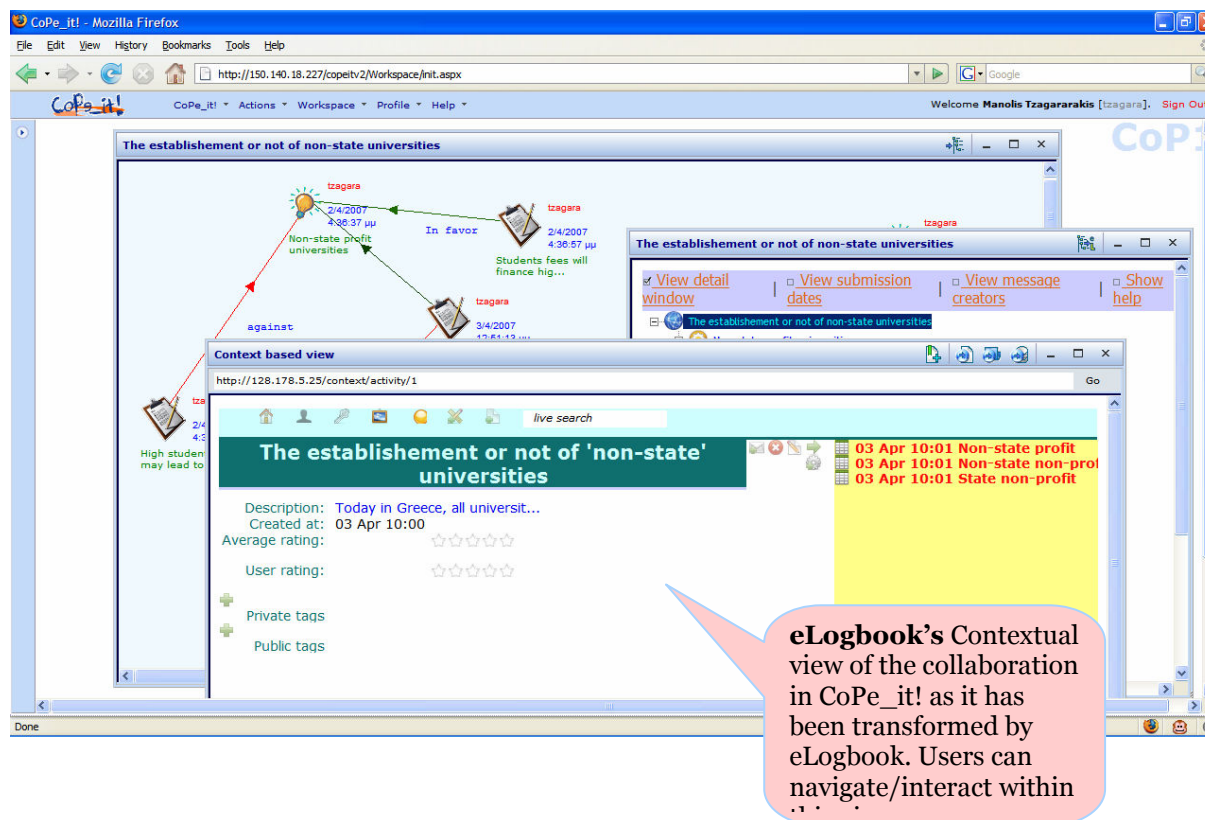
CoPe_it! - Mozilla Firefox

File Edit View History Bookmarks Tools Help

http://150.140.18.227/copeitv2/Workspace/init.aspx

Google

CoPe_it!

CoPe_it! Actions Workspace Profile Help

Welcome Manolis Tzagararakis [tzagara]. Sign Out

CoP

The establishement or not of non-state universities

tzagara
2/4/2007
4:36:37 μμ
Non-state profit universities

In favor

tzagara
2/4/2007
4:36:57 μμ
Students fees will finance hig...

tzagara
3/4/2007
12:51:13 μμ

against

tza
2/4
4:3
High student
may lead to

tzagara

The establishement or not of non-state universities

View detail window | View submission dates | View message creators | Show help

The establishement or not of non-state universities

Context based view

http://128.178.5.25/context/activity/1

Go

live search

The establishement or not of 'non-state' universities

03 Apr 10:01 Non-state profit
03 Apr 10:01 Non-state non-prof
03 Apr 10:01 State non-profit

Description: Today in Greece, all universit...
Created at: 03 Apr 10:00
Average rating:

User rating:

Private tags

Public tags

eLogbook's Contextual view of the collaboration in CoPe_it! as it has been transformed by eLogbook. Users can navigate/interact within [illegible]

Done